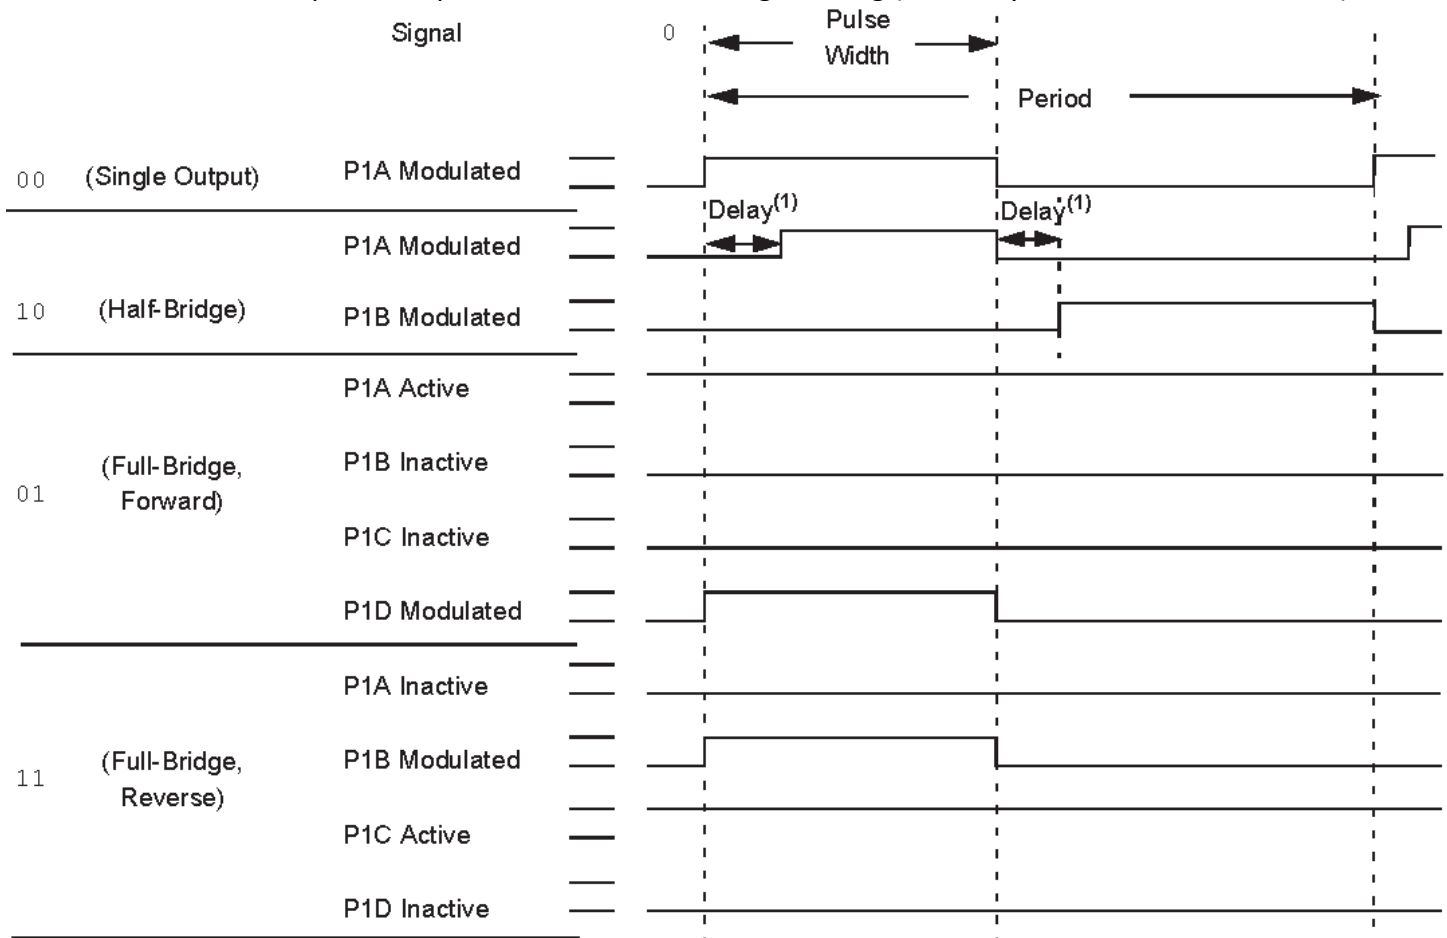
Signal

0

Pulse Width

Period

00 (Single Output) P1A Modulated

Delay$^{(1)}$ Delay$^{(1)}$

P1A Modulated

10 (Half-Bridge) P1B Modulated

P1A Active

01 (Full-Bridge, Forward) P1B Inactive

P1C Inactive

P1D Modulated

P1A Inactive

11 (Full-Bridge, Reverse) P1B Modulated

P1C Active

P1D Inactive